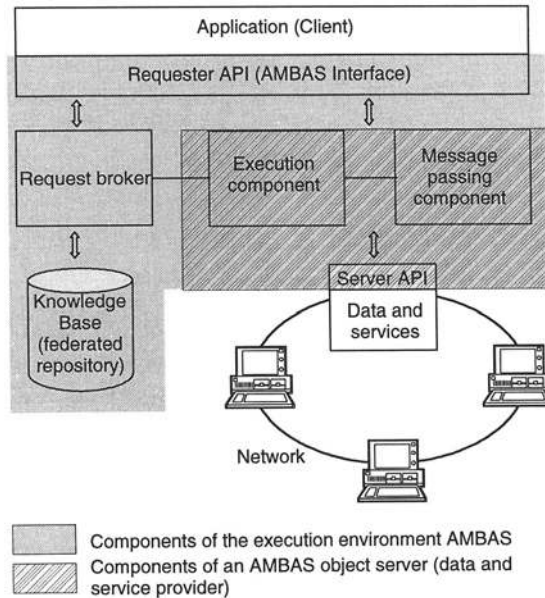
Application (Client)

Requester API (AMBAS Interface)

Request broker

Execution component

Message passing component

Knowledge Base (federated repository)

Server API

Data and services

Network

Components of the execution environment AMBAS

Components of an AMBAS object server (data and service provider)